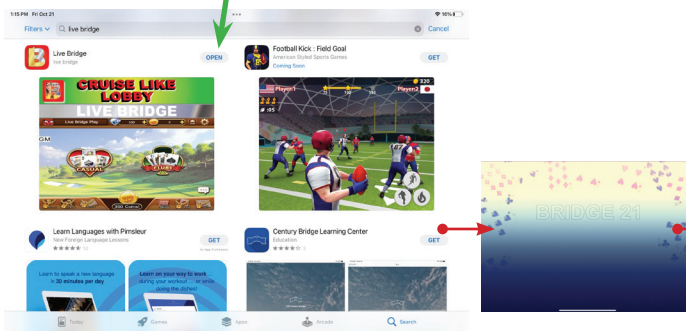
1:15 PM Fri Oct 21
10%
Filters
live bridge
Cancel

Live Bridge
live bridge
OPEN

Football Kick : Field Goal
American Styled Sports Games
Coming Soon
GET

CRUISE LIKE
LOBBY
LIVE BRIDGE
CASUAL
CLUBS

Player1
Player2
320

Learn Languages with Pimsleur
New Foreign Language Lessons
GET

Century Bridge Learning Center
Education
GET

Learn to speak a new language in 30 minutes per day
Learn on your way to work during your workout or while doing the dishes

Today
Games
Apps
Arcade
Search

BRIDGE 21